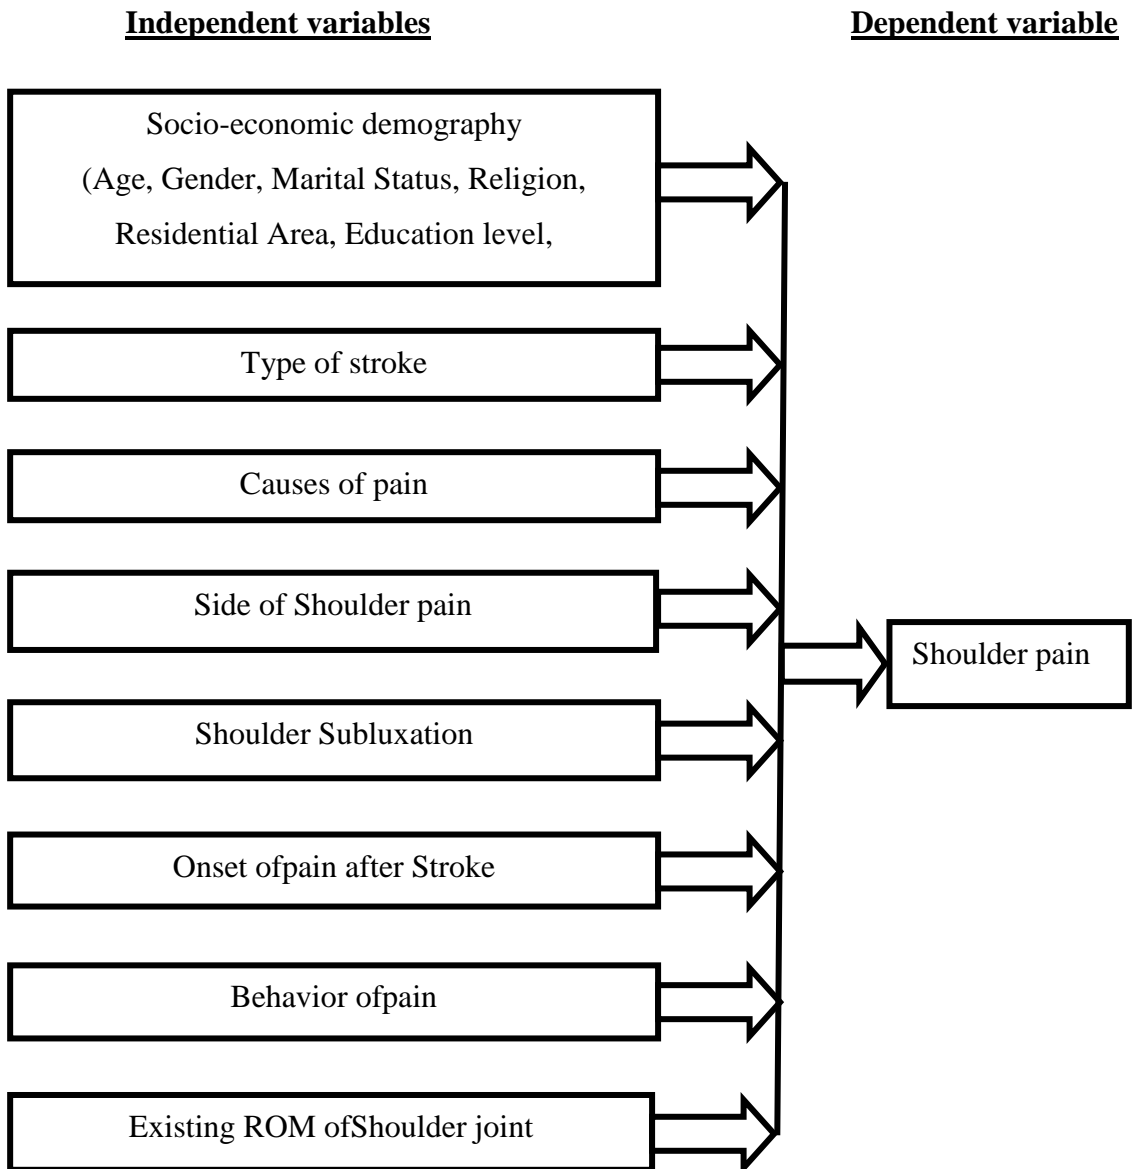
Independent variables

Dependent variable

Socio-economic demography
(Age, Gender, Marital Status, Religion,
Residential Area, Education level,

Type of stroke

Causes of pain

Side of Shoulder pain

Shoulder Subluxation

Onset ofpain after Stroke

Behavior ofpain

Existing ROM ofShoulder joint

Shoulder pain